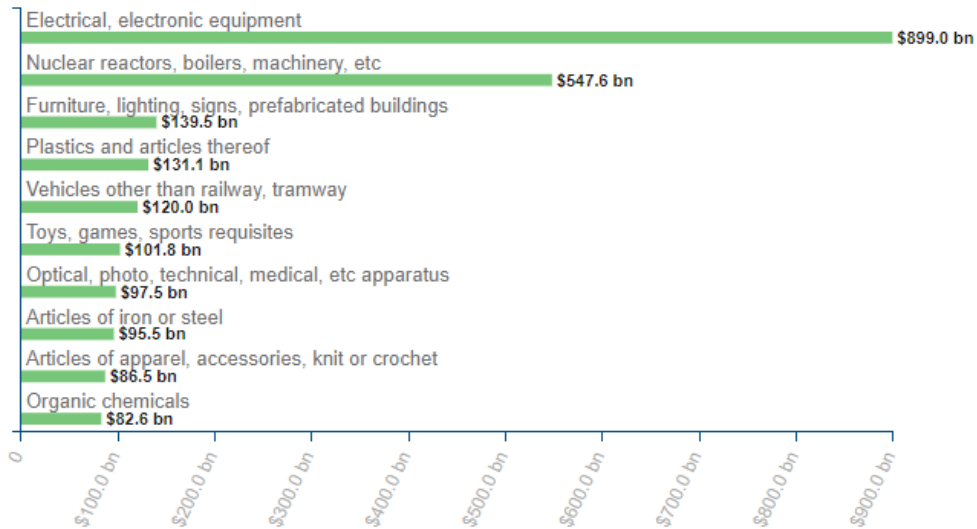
Electrical, electronic equipment
$899.0 bn
Nuclear reactors, boilers, machinery, etc
$547.6 bn
Furniture, lighting, signs, prefabricated buildings
$139.5 bn
Plastics and articles thereof
$131.1 bn
Vehicles other than railway, tramway
$120.0 bn
Toys, games, sports requisites
$101.8 bn
Optical, photo, technical, medical, etc apparatus
$97.5 bn
Articles of iron or steel
$95.5 bn
Articles of apparel, accessories, knit or crochet
$86.5 bn
Organic chemicals
$82.6 bn

0
$100.0 bn
$200.0 bn
$300.0 bn
$400.0 bn
$500.0 bn
$600.0 bn
$700.0 bn
$800.0 bn
$900.0 bn